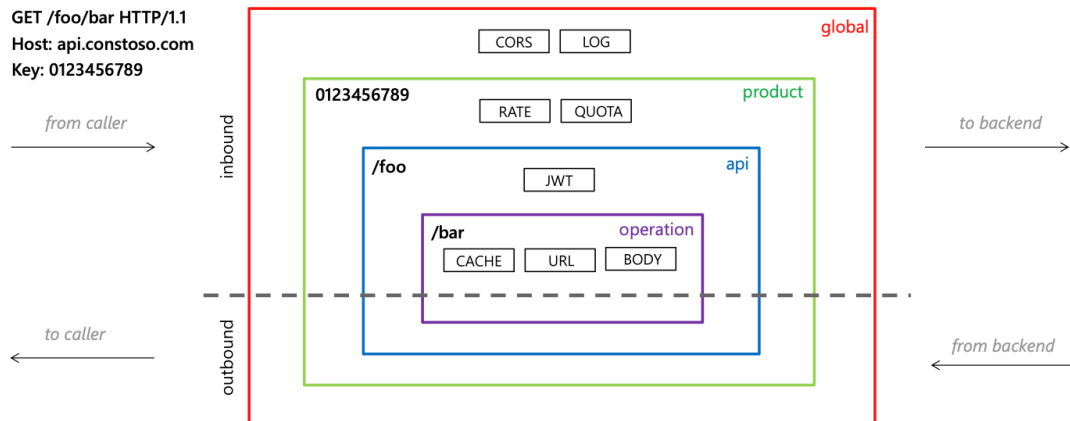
GET /foo/bar HTTP/1.1
Host: api.constoso.com
Key: 0123456789

from caller

inbound

to caller

outbound

global

CORS LOG

product

0123456789

RATE QUOTA

api

/foo

JWT

/bar

operation

CACHE URL BODY

to backend

from backend